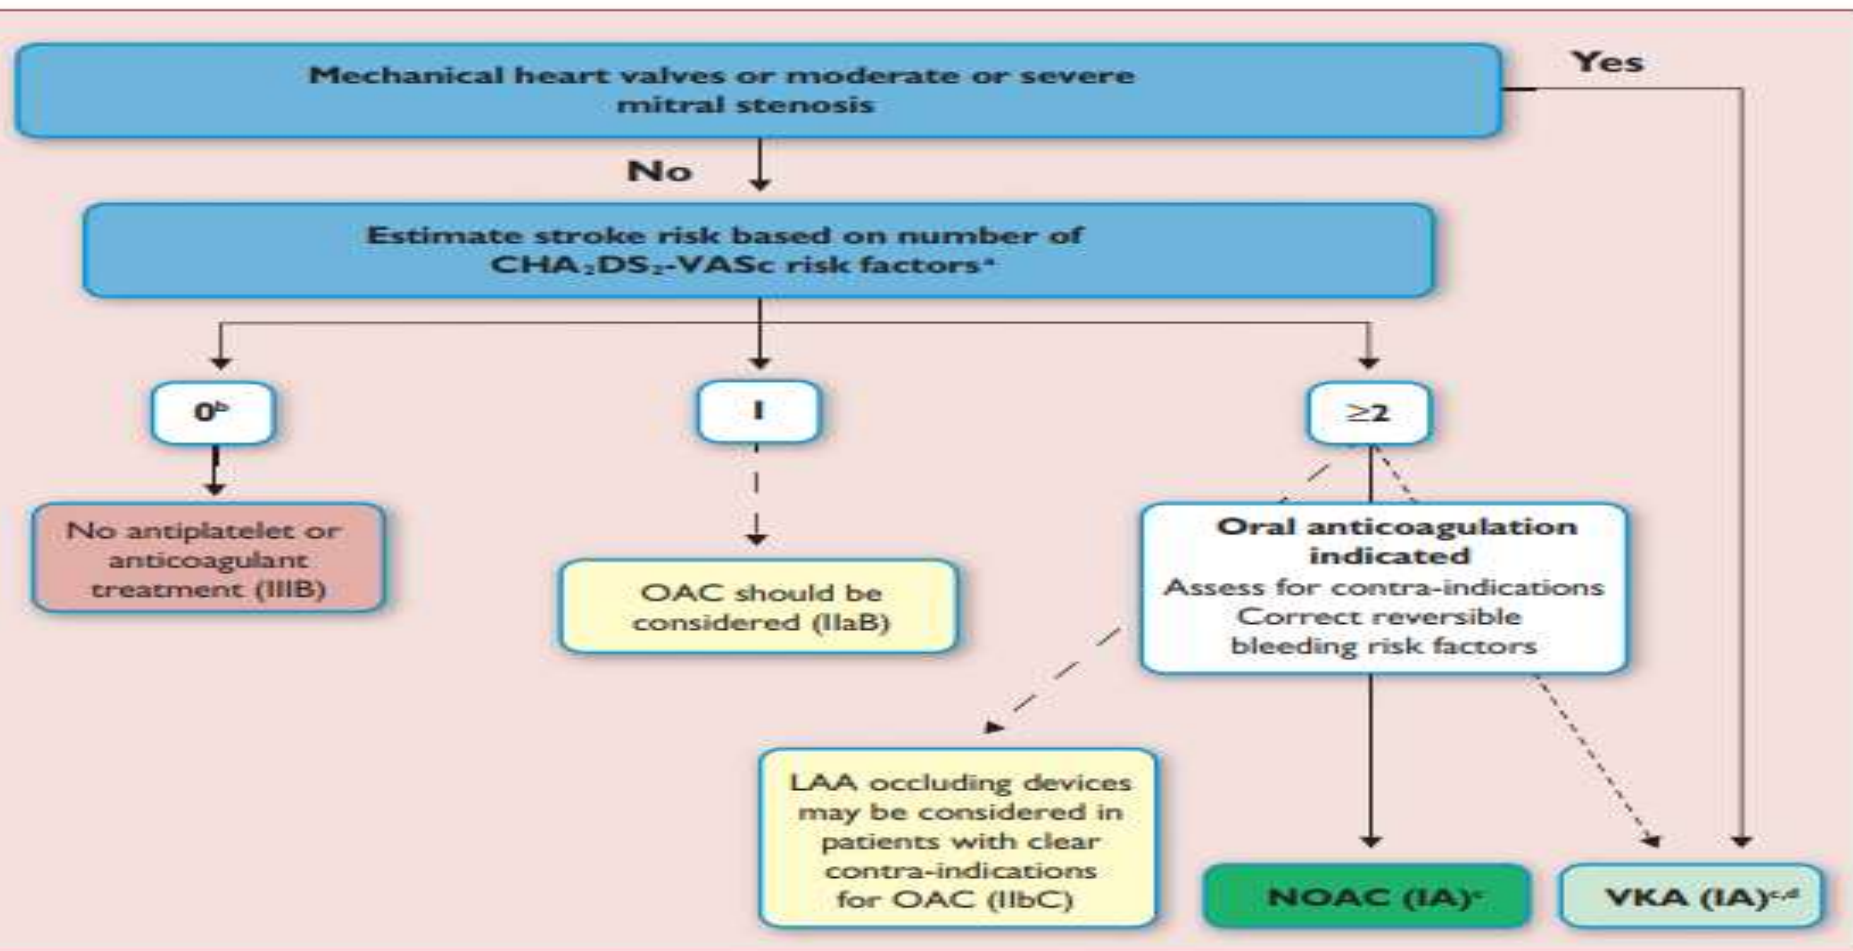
Mechanical heart valves or moderate or severe mitral stenosis

Yes

No

Estimate stroke risk based on number of $CHA_2DS_2$-VASc risk factors$^a$

$0^b$

1

$\geq2$

No antiplatelet or anticoagulant treatment (IIIB)

OAC should be considered (IIaB)

Oral anticoagulation indicated
Assess for contra-indications
Correct reversible bleeding risk factors

LAA occluding devices may be considered in patients with clear contra-indications for OAC (IIbC)

NOAC (IA)$^c$

VKA (IA)$^{c,d}$